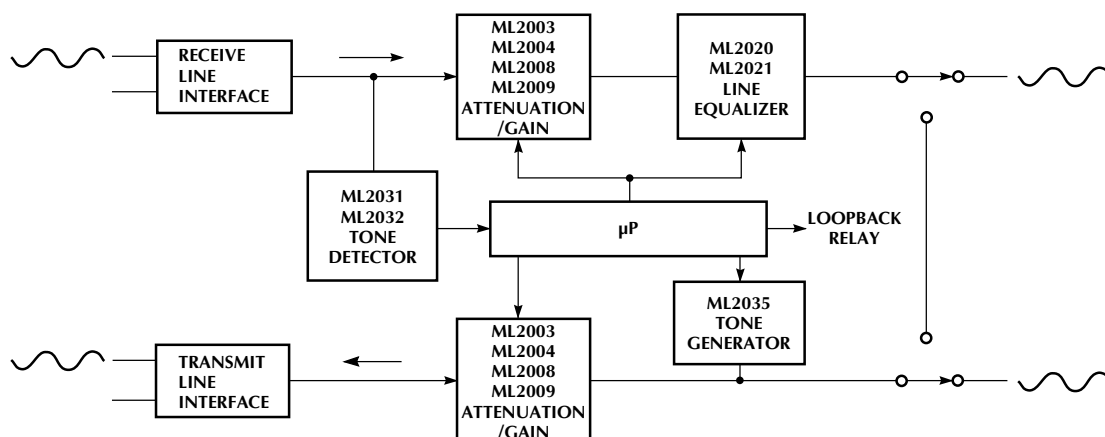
RECEIVE LINE INTERFACE

ML2003
ML2004
ML2008
ML2009
ATTENUATION /GAIN

ML2020
ML2021
LINE EQUALIZER

ML2031
ML2032
TONE DETECTOR

μP

LOOPBACK RELAY

ML2035
TONE GENERATOR

TRANSMIT LINE INTERFACE

ML2003
ML2004
ML2008
ML2009
ATTENUATION /GAIN